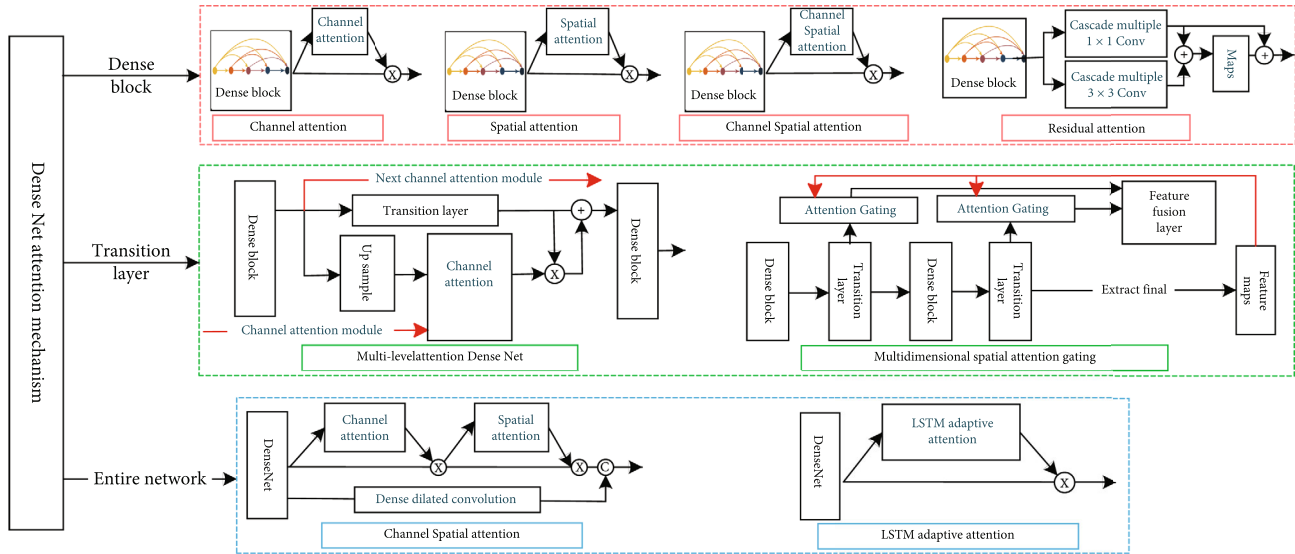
Dense Net attention mechanism

Dense block

Dense block
Channel attention
X
Channel attention

Dense block
Spatial attention
X
Spatial attention

Dense block
Channel Spatial attention
X
Channel Spatial attention

Dense block
Cascade multiple 1 × 1 Conv
Cascade multiple 3 × 3 Conv
+
Maps
+
Residual attention

Transition layer

Dense block
Next channel attention module
Transition layer
+
Dense block
Up sample
Channel attention
X
Channel attention module
Multi-levelattention Dense Net

Attention Gating
Attention Gating
Feature fusion layer
Dense block
Transition layer
Dense block
Transition layer
Extract final
Feature maps
Multidimensional spatial attention gating

Entire network

DenseNet
Channel attention
X
Spatial attention
X
C
Dense dilated convolution
Channel Spatial attention

DenseNet
LSTM adaptive attention
X
LSTM adaptive attention